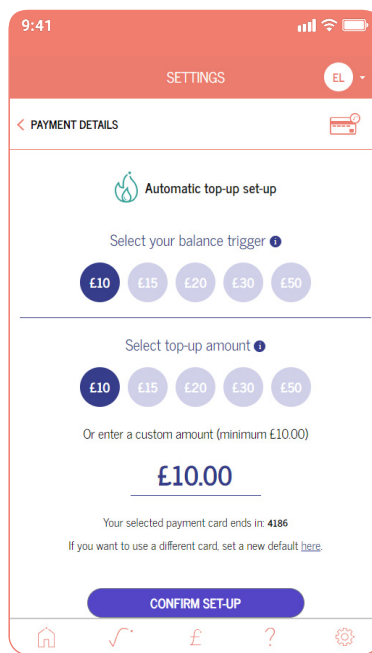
9:41

SETTINGS

EL

< PAYMENT DETAILS

Automatic top-up set-up

Select your balance trigger

£10 £15 £20 £30 £50

Select top-up amount

£10 £15 £20 £30 £50

Or enter a custom amount (minimum £10.00)

£10.00

Your selected payment card ends in: 4186

If you want to use a different card, set a new default here.

CONFIRM SET-UP

£ ?